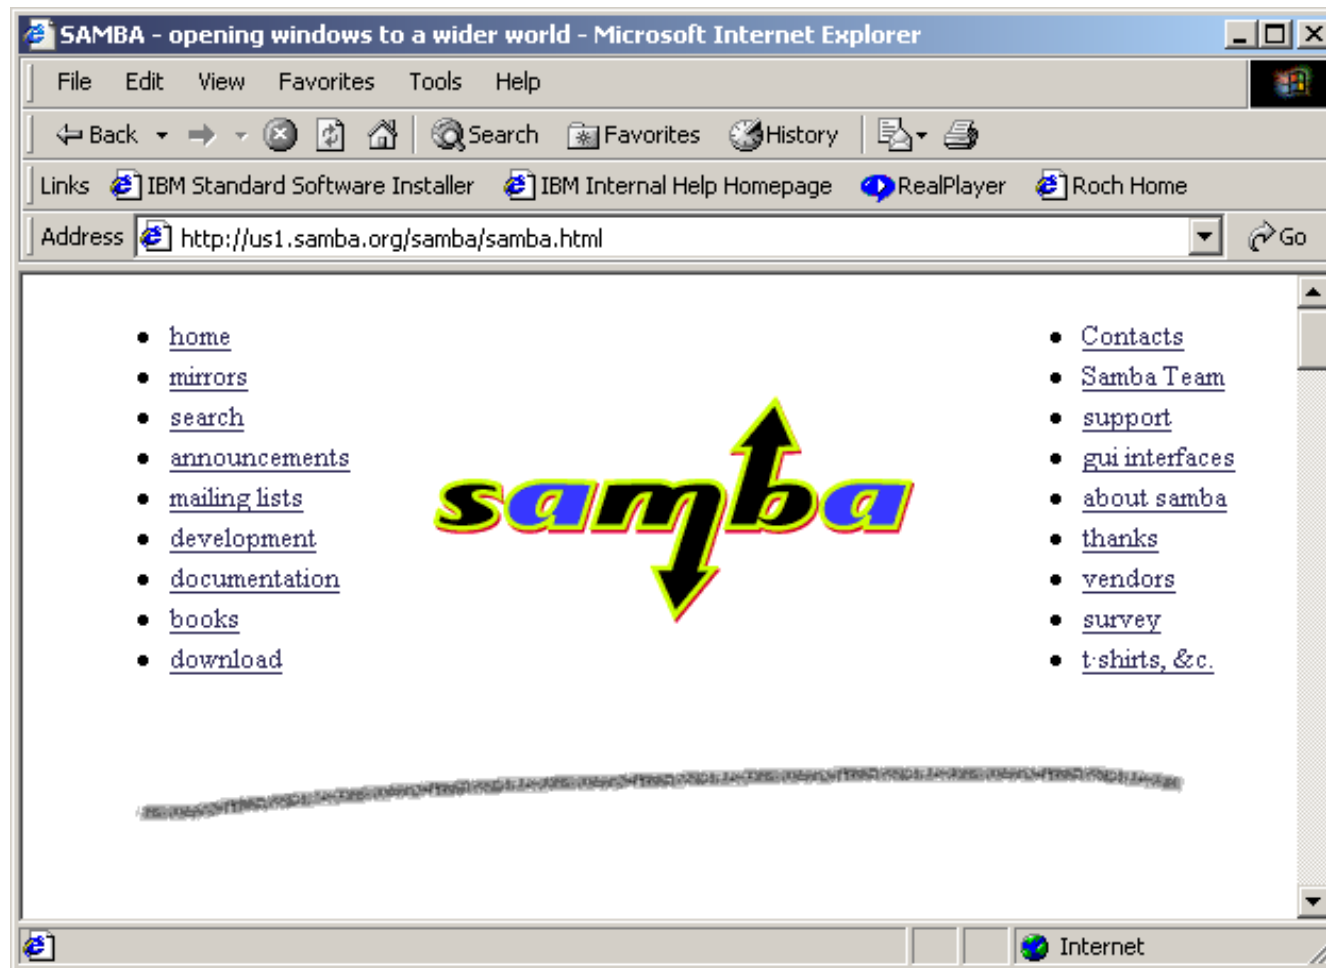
SAMBA - opening windows to a wider world - Microsoft Internet Explorer

File Edit View Favorites Tools Help

Back Search Favorites History

Links IBM Standard Software Installer IBM Internal Help Homepage RealPlayer Roch Home

Address http://us1.samba.org/samba/samba.html Go

- home
- mirrors
- search
- announcements
- mailing lists
- development
- documentation
- books
- download

samba

- Contacts
- Samba Team
- support
- gui interfaces
- about samba
- thanks
- vendors
- survey
- t-shirts, &c.

Internet